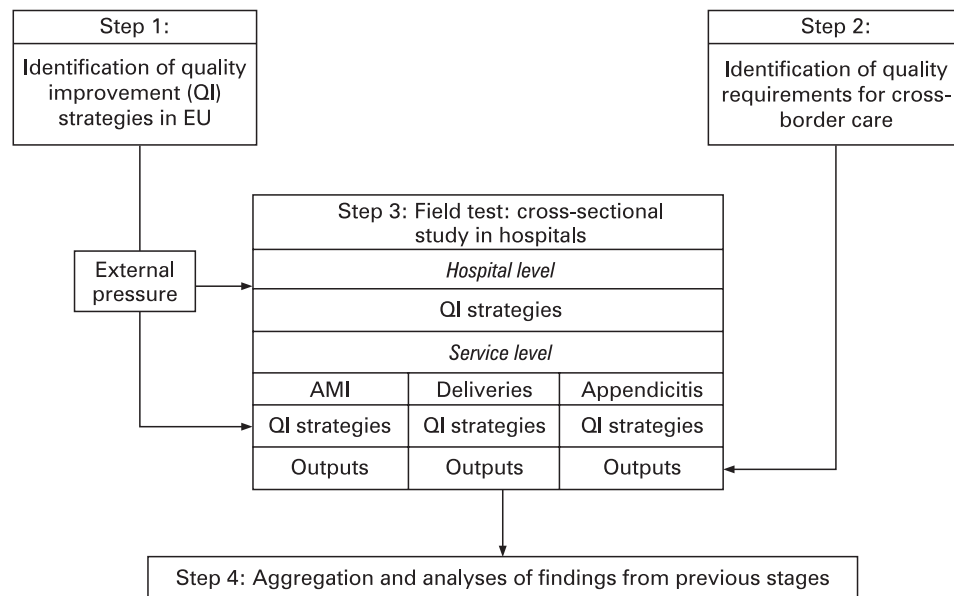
Step 1:

Identification of quality improvement (QI) strategies in EU

Step 2:

Identification of quality requirements for cross-border care

External pressure

Step 3: Field test: cross-sectional study in hospitals

*Hospital level*

QI strategies

*Service level*

| AMI | Deliveries | Appendicitis |
|---|---|---|
| QI strategies | QI strategies | QI strategies |
| Outputs | Outputs | Outputs |

Step 4: Aggregation and analyses of findings from previous stages